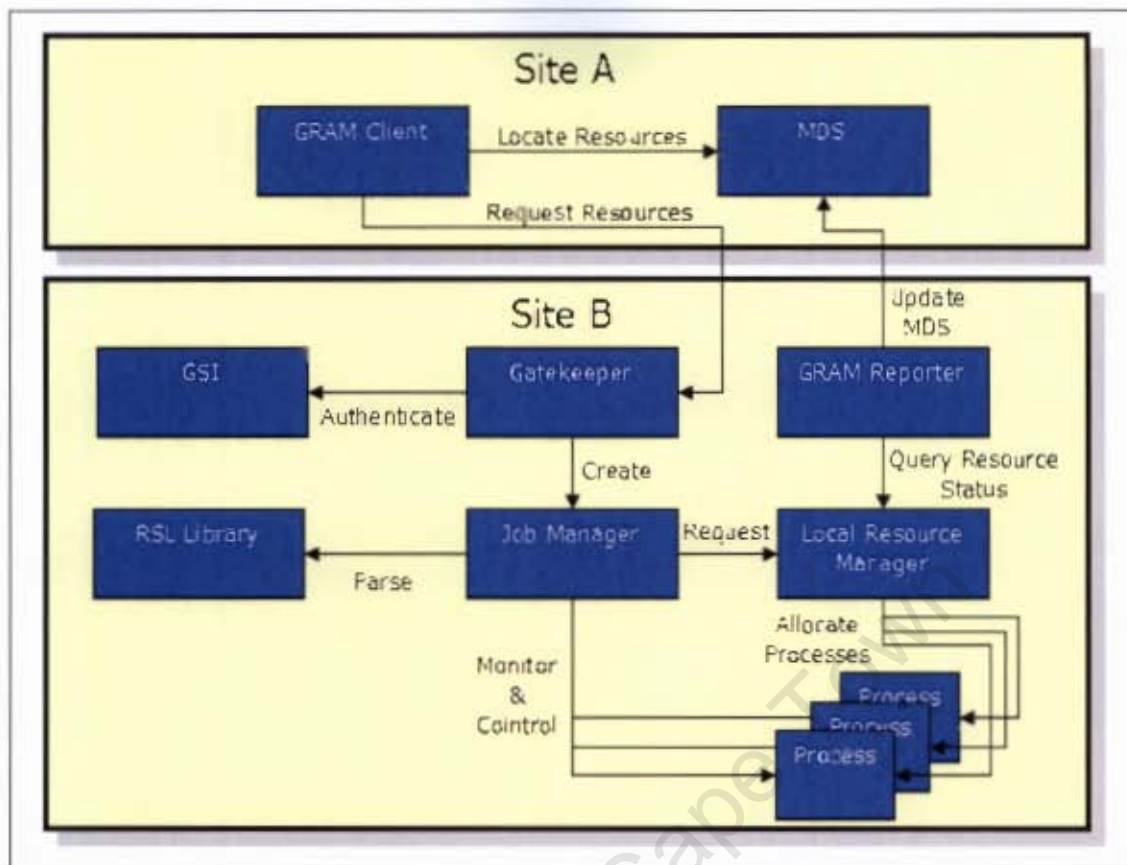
Site A

GRAM Client

Locate Resources

MDS

Request Resources

Site B

Update MDS

GSI

Authenticate

Gatekeeper

GRAM Reporter

Create

Query Resource Status

RSL Library

Parse

Job Manager

Request

Local Resource Manager

Allocate Processes

Monitor & Cointrol

Process

Process

Process

Cape Town